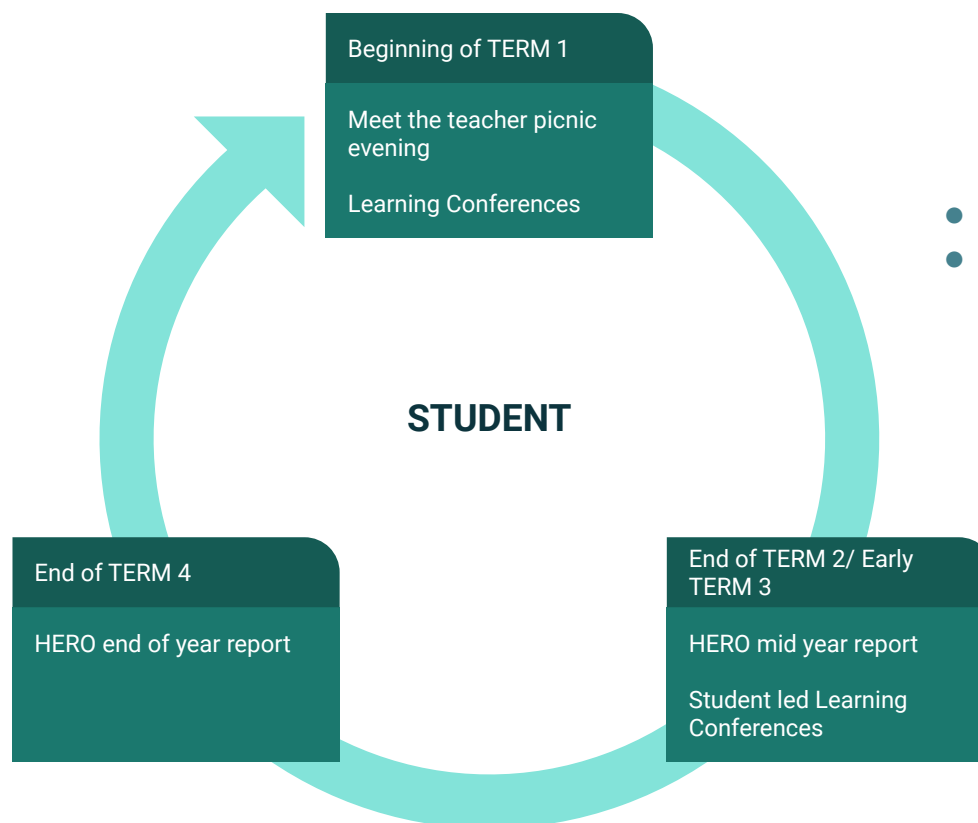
Beginning of TERM 1

Meet the teacher picnic evening

Learning Conferences

STUDENT

End of TERM 4

HERO end of year report

End of TERM 2/ Early TERM 3

HERO mid year report

Student led Learning Conferences